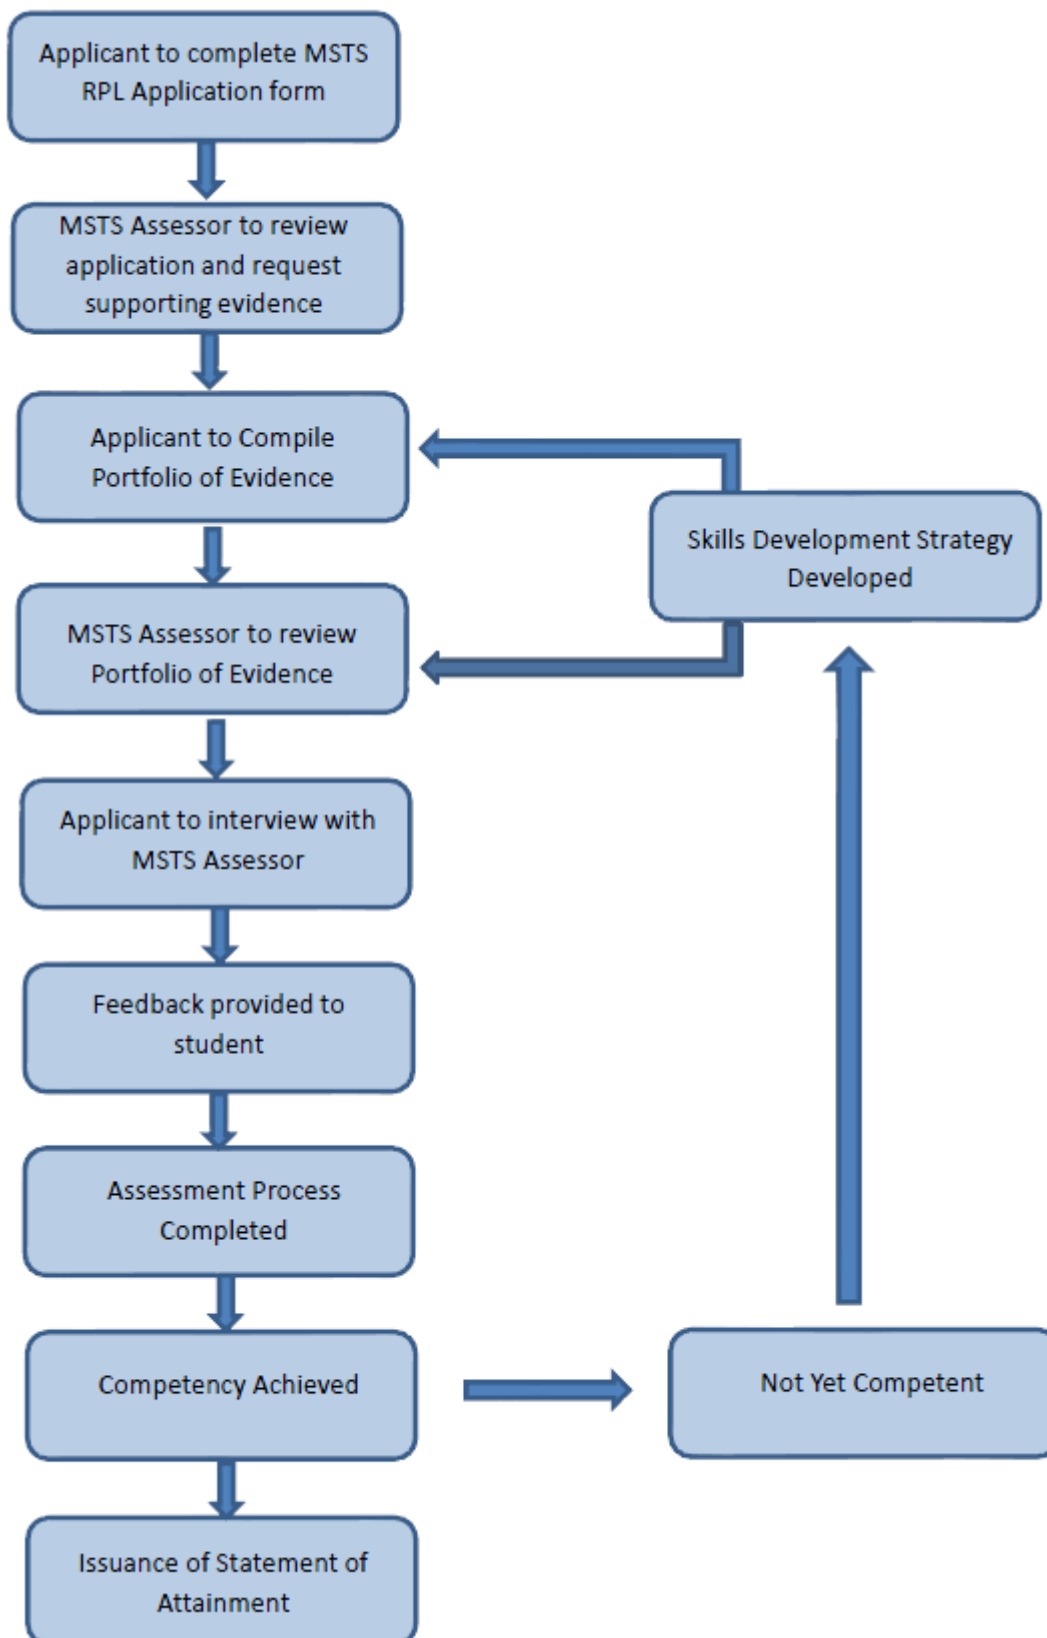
Applicant to complete MSTS RPL Application form

MSTS Assessor to review application and request supporting evidence

Applicant to Compile Portfolio of Evidence

MSTS Assessor to review Portfolio of Evidence

Applicant to interview with MSTS Assessor

Feedback provided to student

Assessment Process Completed

Competency Achieved

Issuance of Statement of Attainment

Skills Development Strategy Developed

Not Yet Competent